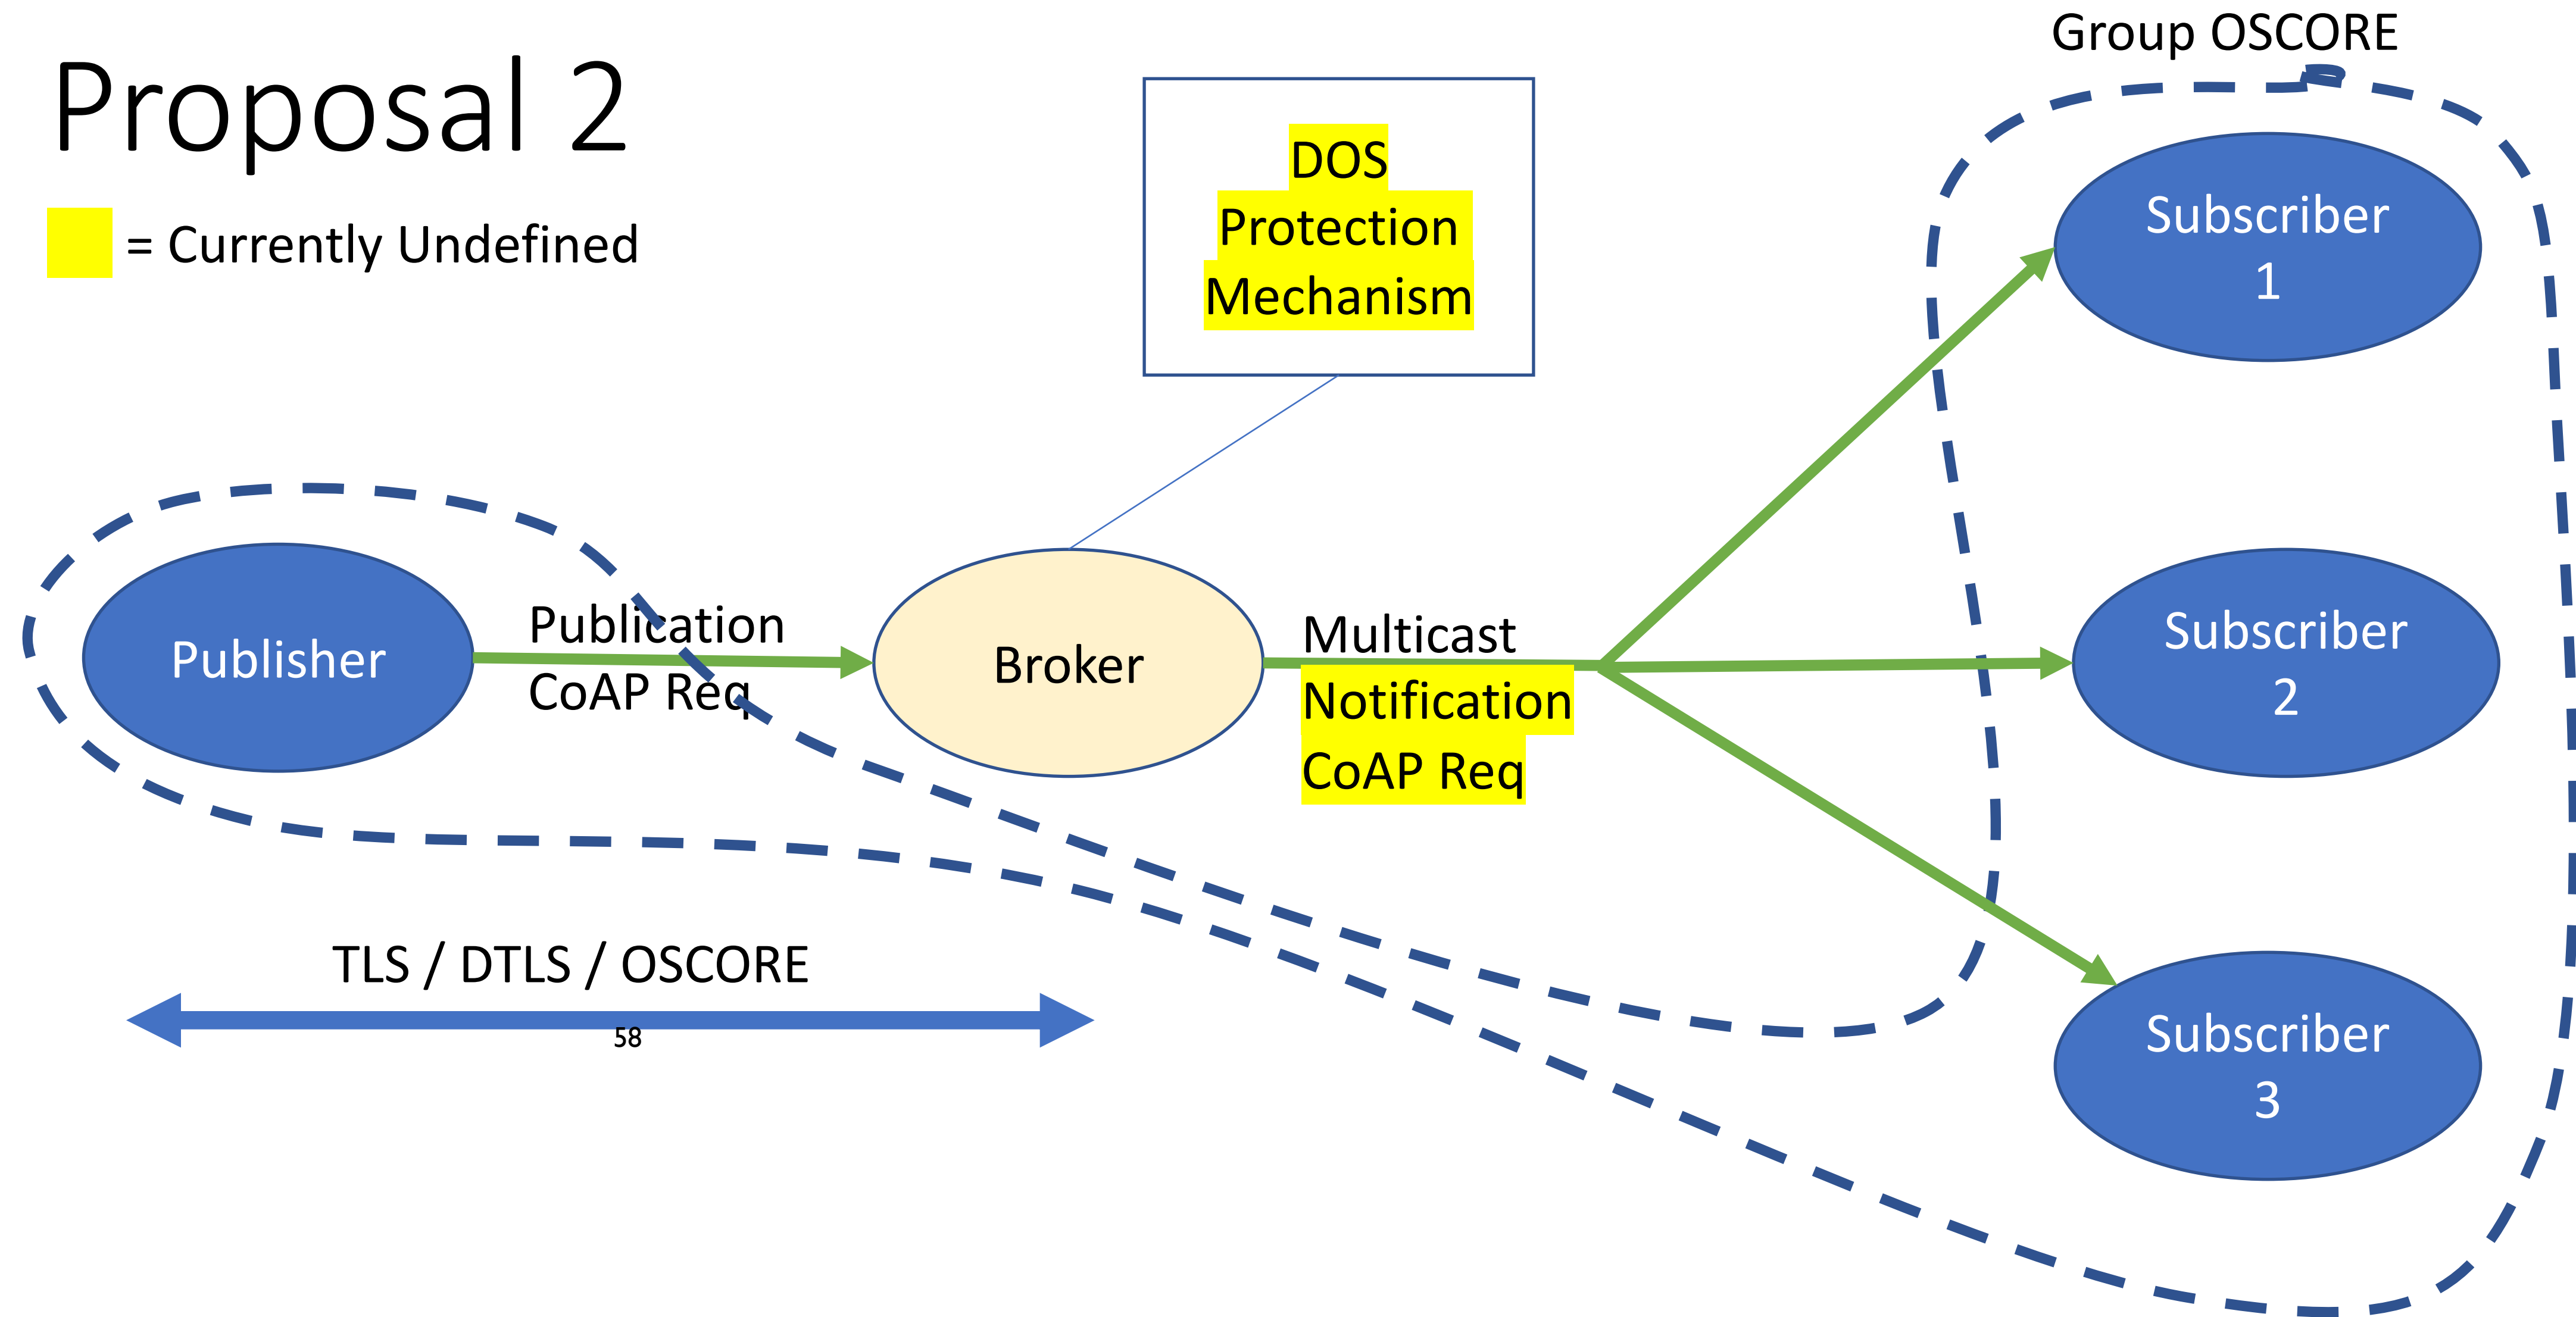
Proposal 2

= Currently Undefined

DOS Protection Mechanism

Group OSCORE

Subscriber 1

Publisher

Publication CoAP Req

Broker

Multicast Notification CoAP Req

Subscriber 2

Subscriber 3

TLS / DTLS / OSCORE

58